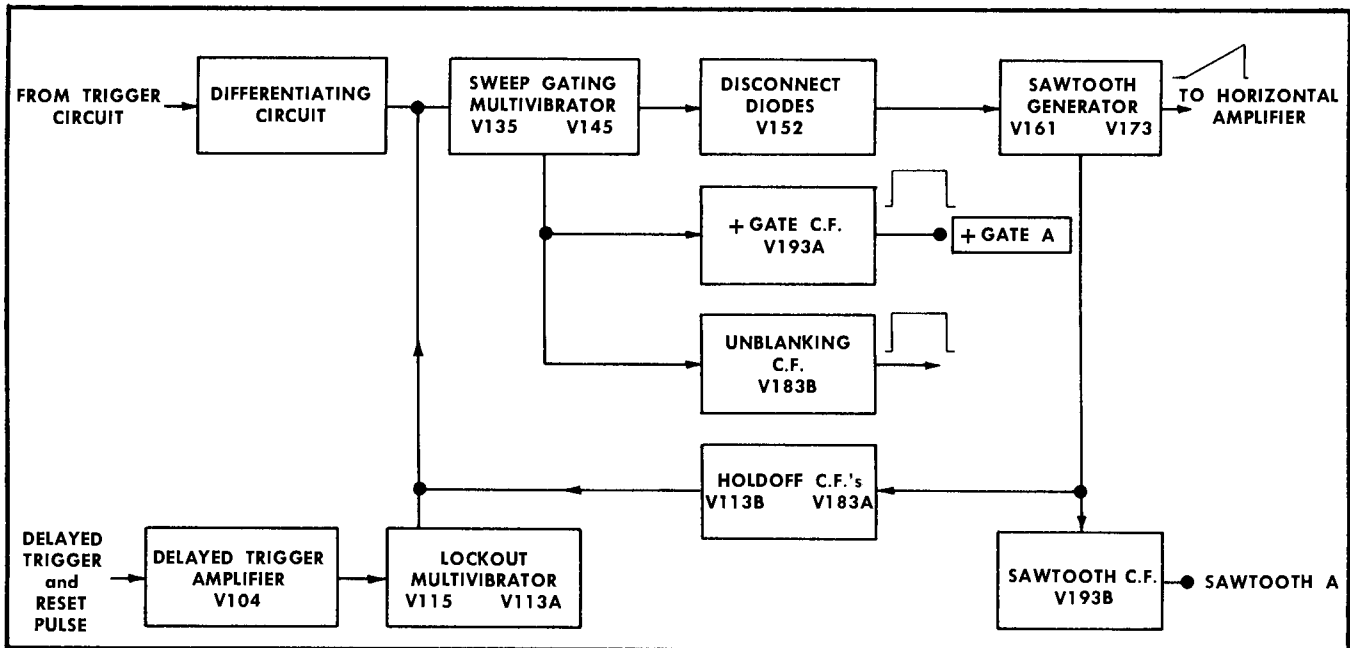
FROM TRIGGER CIRCUIT

DIFFERENTIATING CIRCUIT

SWEEP GATING MULTIVIBRATOR V135 V145

DISCONNECT DIODES V152

SAWTOOTH GENERATOR V161 V173

TO HORIZONTAL AMPLIFIER

+ GATE C.F. V193A

+ GATE A

UNBLANKING C.F. V183B

HOLDOFF C.F.'s V113B V183A

DELAYED TRIGGER and RESET PULSE

DELAYED TRIGGER AMPLIFIER V104

LOCKOUT MULTIVIBRATOR V115 V113A

SAWTOOTH C.F. V193B

SAWTOOTH A